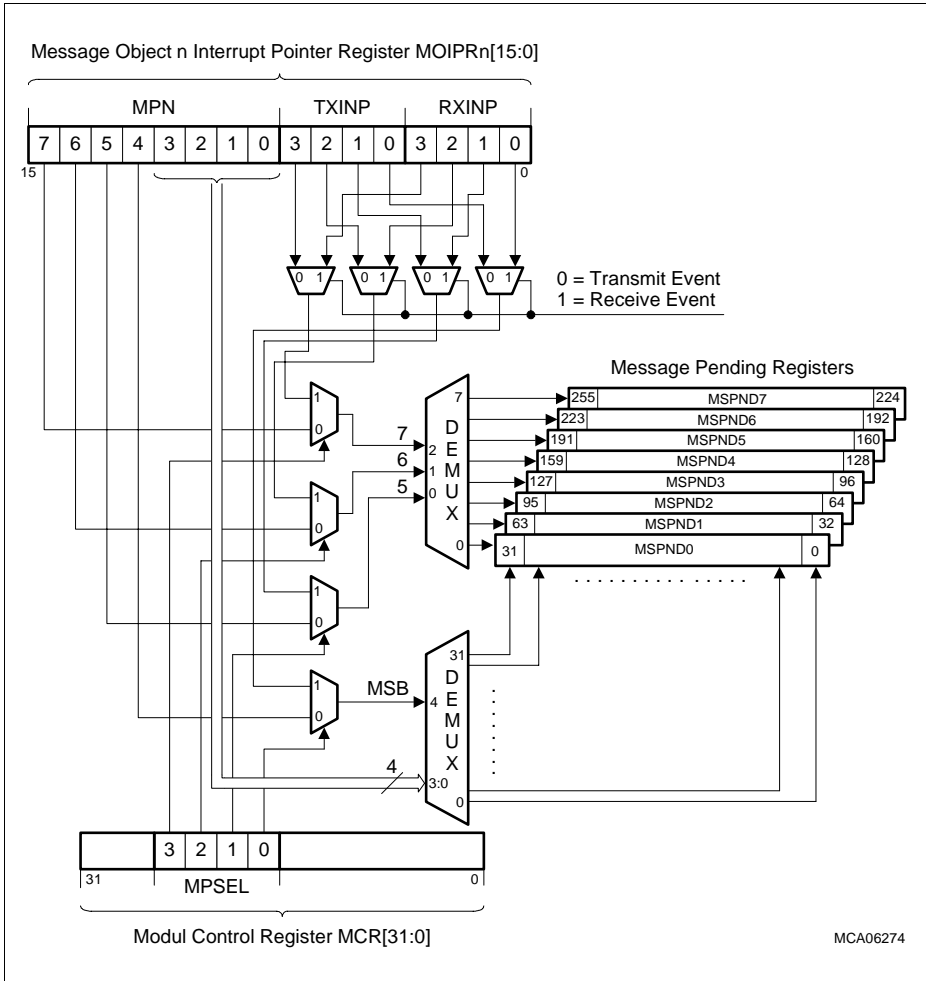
Message Object n Interrupt Pointer Register MOIPRn[15:0]

MPN

TXINP

RXINP

7 6 5 4 3 2 1 0 3 2 1 0 3 2 1 0

15

0

0 1 0 1 0 1 0 1

0 = Transmit Event
1 = Receive Event

Message Pending Registers

1
0

1
0

1
0

1
0

7
6
5

2
1
0

7

0

D
E
M
U
X

255 MSPND7 224
223 MSPND6 192
191 MSPND5 160
159 MSPND4 128
127 MSPND3 96
95 MSPND2 64
63 MSPND1 32
31 MSPND0 0

MSB

4

4

3:0

31

0

D
E
M
U
X

3 2 1 0

31

MPSEL

0

Modul Control Register MCR[31:0]

MCA06274